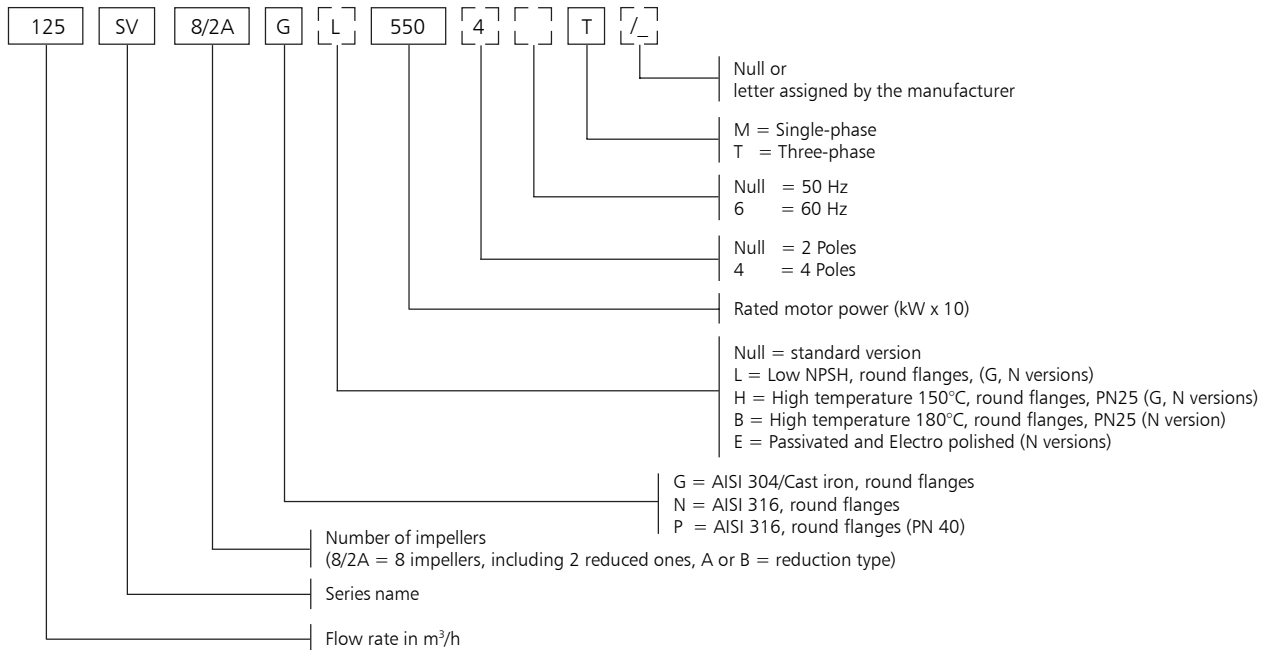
125 SV 8/2A G L 550 4 T /_

Null or
letter assigned by the manufacturer

M = Single-phase
T = Three-phase

Null = 50 Hz
6 = 60 Hz

Null = 2 Poles
4 = 4 Poles

Rated motor power (kW x 10)

Null = standard version
L = Low NPSH, round flanges, (G, N versions)
H = High temperature 150°C, round flanges, PN25 (G, N versions)
B = High temperature 180°C, round flanges, PN25 (N version)
E = Passivated and Electro polished (N versions)

G = AISI 304/Cast iron, round flanges
N = AISI 316, round flanges
P = AISI 316, round flanges (PN 40)

Number of impellers
(8/2A = 8 impellers, including 2 reduced ones, A or B = reduction type)

Series name

Flow rate in m$^3$/h